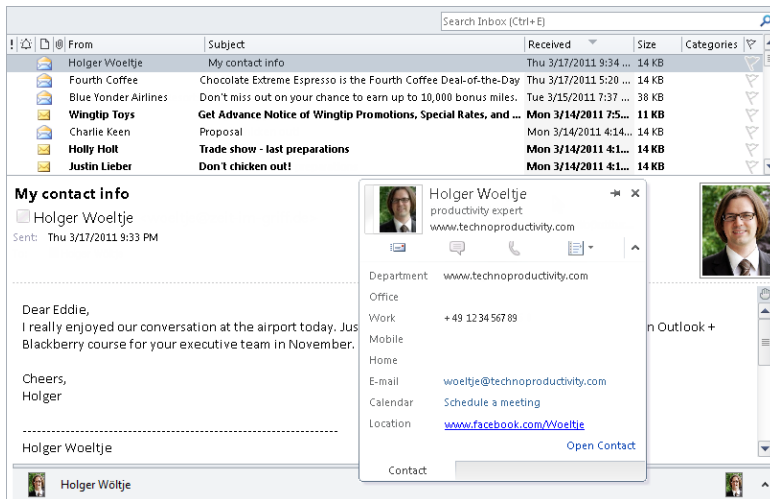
Search Inbox (Ctrl+E)

| ! | From | Subject | Received | Size | Categories |
|---|---|---|---|---|---|
| | Holger Woeltje | My contact info | Thu 3/17/2011 9:34 ... | 14 KB | |
| | Fourth Coffee | Chocolate Extreme Espresso is the Fourth Coffee Deal-of-the-Day | Thu 3/17/2011 5:28 ... | 14 KB | |
| | Blue Yonder Airlines | Don't miss out on your chance to earn up to 10,000 bonus miles. | Tue 3/15/2011 7:37 ... | 38 KB | |
| | Wingtip Toys | Get Advance Notice of Wingtip Promotions, Special Rates, and ... | Mon 3/14/2011 7:5... | 11 KB | |
| | Charlie Keen | Proposal | Mon 3/14/2011 4:14... | 14 KB | |
| | Holly Holt | Trade show - last preparations | Mon 3/14/2011 4:1... | 14 KB | |
| | Justin Lieber | Don't chicken out! | Mon 3/14/2011 4:1... | 14 KB | |

My contact info
Holger Woeltje
Sent: Thu 3/17/2011 9:33 PM

Dear Eddie,
I really enjoyed our conversation at the airport today. Jus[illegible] n Outlook + Blackberry course for your executive team in November.

Cheers,
Holger

------------------------------------------------------------------------
Holger Woeltje

Holger Woeltje
productivity expert
www.technoproductivity.com

Department www.technoproductivity.com
Office
Work +49 1234567 89
Mobile
Home
E-mail woeltje@technoproductivity.com
Calendar Schedule a meeting
Location www.facebook.com/Woeltje
Open Contact
Contact

Holger Wöltje